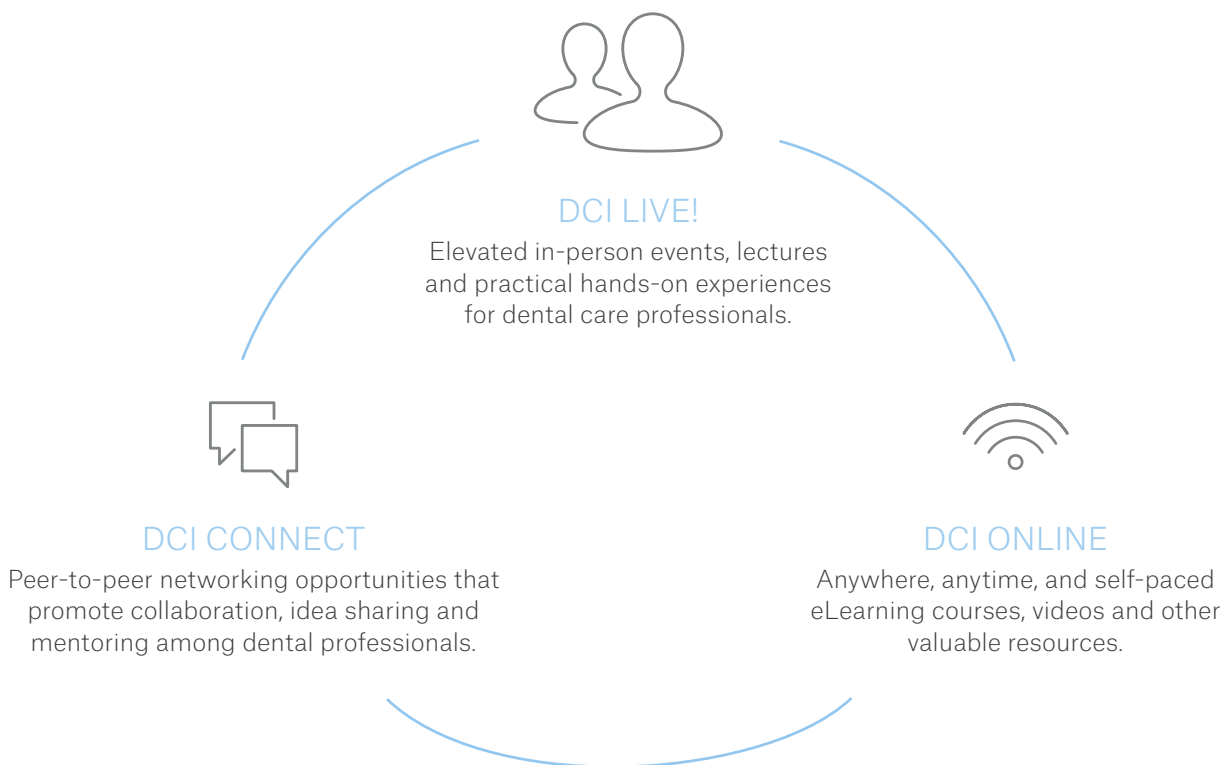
DCI LIVE!
Elevated in-person events, lectures and practical hands-on experiences for dental care professionals.

DCI CONNECT
Peer-to-peer networking opportunities that promote collaboration, idea sharing and mentoring among dental professionals.

DCI ONLINE
Anywhere, anytime, and self-paced eLearning courses, videos and other valuable resources.